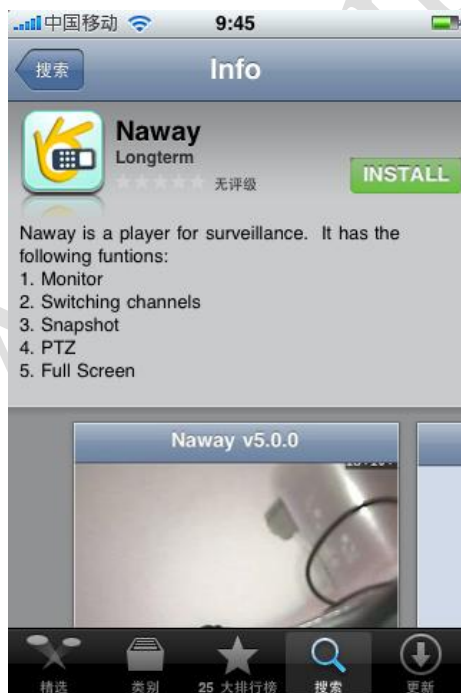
中国移动 9:45

搜索 Info

Naway
Longterm
无评级
INSTALL

Naway is a player for surveillance. It has the following funtions:
1. Monitor
2. Switching channels
3. Snapshot
4. PTZ
5. Full Screen

Naway v5.0.0

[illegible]

精选 类别 25 大排行榜 搜索 更新